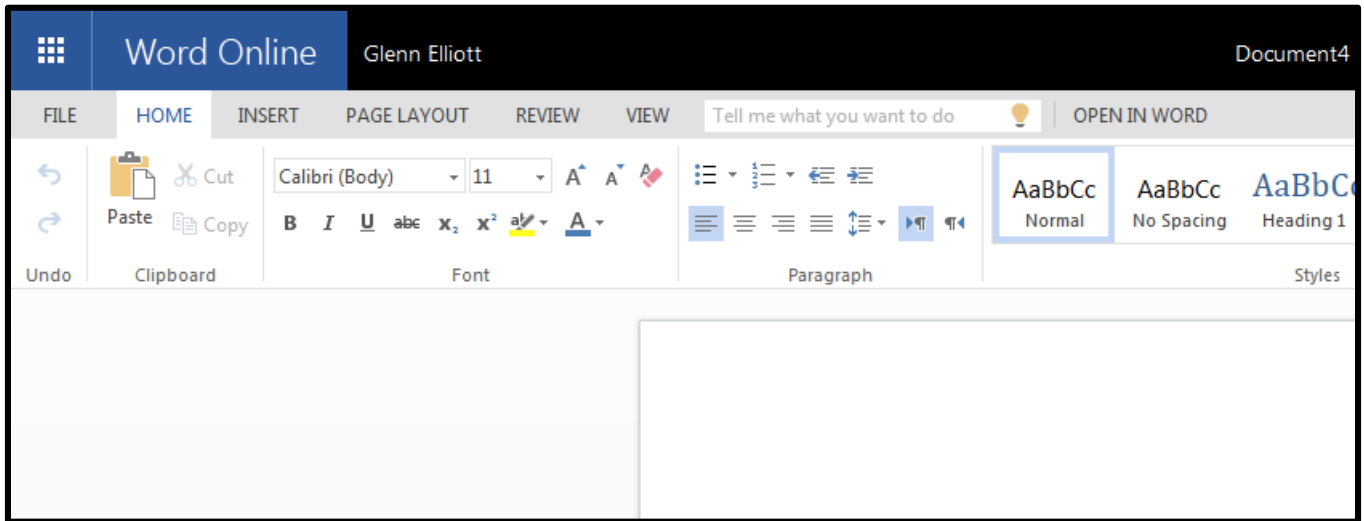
Word Online Glenn Elliott Document4

FILE HOME INSERT PAGE LAYOUT REVIEW VIEW Tell me what you want to do OPEN IN WORD

Cut
Paste
Copy

Calibri (Body) 11

B I U abc $x_2$ $x^2$ A

AaBbCc
Normal

AaBbCc
No Spacing

AaBbC
Heading 1

Undo Clipboard Font Paragraph Styles